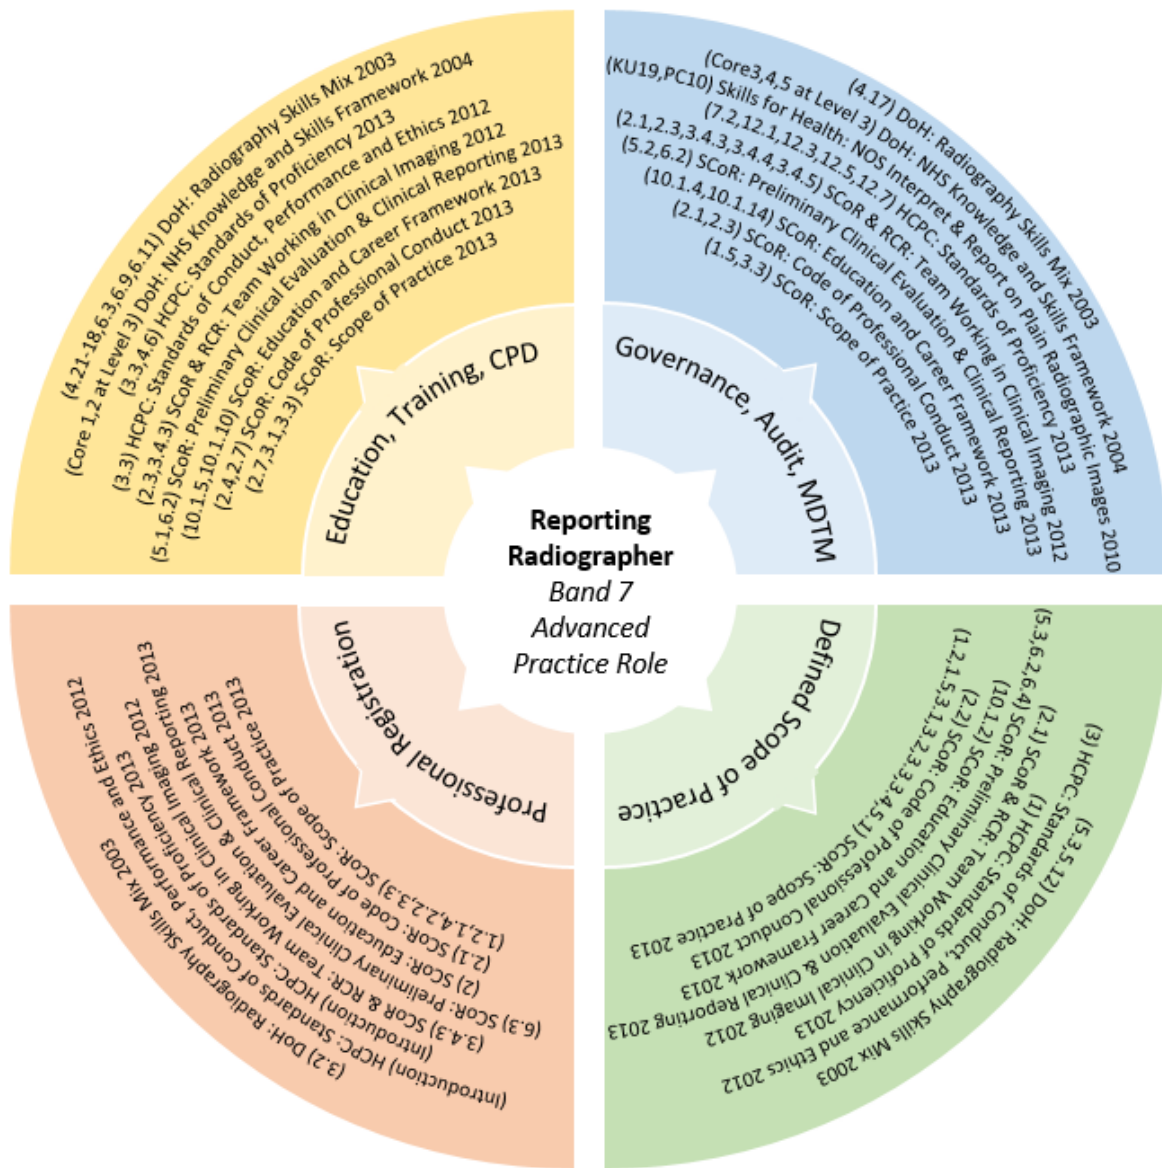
Reporting Radiographer
Band 7
Advanced Practice Role

Education, Training, CPD

(4.21-18,6.3,6.9,6.11) DoH: Radiography Skills Mix 2003
(Core 1,2 at Level 3) DoH: NHS Knowledge and Skills Framework 2004
(3.3,4.6) HCPC: Standards of Proficiency 2013
(3.3) HCPC: Standards of Conduct, Performance and Ethics 2012
(2.3,3.4.3) SCoR & RCR: Team Working in Clinical Imaging 2012
(5.1,6.2) SCoR: Preliminary Clinical Evaluation & Clinical Reporting 2013
(10.1.5,10.1.10) SCoR: Education and Career Framework 2013
(2.4,2.7) SCoR: Code of Professional Conduct 2013
(2.7,3.1,3.3) SCoR: Scope of Practice 2013

Governance, Audit, MDTM

(4.17) DoH: Radiography Skills Mix 2003
(Core3,4,5 at Level 3) DoH: NHS Knowledge and Skills Framework 2004
(KU19,PC10) Skills for Health: NOS Interpret & Report on Plain Radiographic Images 2010
(7.2,12.1,12.3,12.5,12.7) HCPC: Standards of Proficiency 2013
(2.1,2.3,3.4.3,3.4.4,3.4.5) SCoR & RCR: Team Working in Clinical Imaging 2012
(5.2,6.2) SCoR: Preliminary Clinical Evaluation & Clinical Reporting 2013
(10.1.4,10.1.14) SCoR: Education and Career Framework 2013
(2.1,2.3) SCoR: Code of Professional Conduct 2013
(1.5,3.3) SCoR: Scope of Practice 2013

Professional Registration

(3.2) DoH: Radiography Skills Mix 2003
(Introduction) HCPC: Standards of Conduct, Performance and Ethics 2012
(Introduction) HCPC: Standards of Proficiency 2013
(3.4.3) SCoR & RCR: Team Working in Clinical Imaging 2012
(2) SCoR: Preliminary Clinical Evaluating & Clinical Reporting 2013
(2.1) SCoR: Education and Career Framework 2013
(6.3) SCoR: Code of Professional Conduct 2013
(1.2,1.4,2.2,3.3) SCoR: Scope of Practice 2013

Defined Scope of Practice

(5.3,5.12) DoH: Radiography Skills Mix 2003
(3) HCPC: Standards of Conduct, Performance and Ethics 2012
(1) HCPC: Standards of Proficiency 2013
(2.1) SCoR & RCR: Team Working in Clinical Imaging 2012
(5.3,6.2,6.4) SCoR: Preliminary Clinical Evaluation & Clinical Reporting 2013
(10.1.2) SCoR: Education and Career Framework 2013
(2.2) SCoR: Code of Professional Conduct 2013
(1.2,1.5,3.1,3.2,3.3,3.4,5.1) SCoR: Scope of Practice 2013